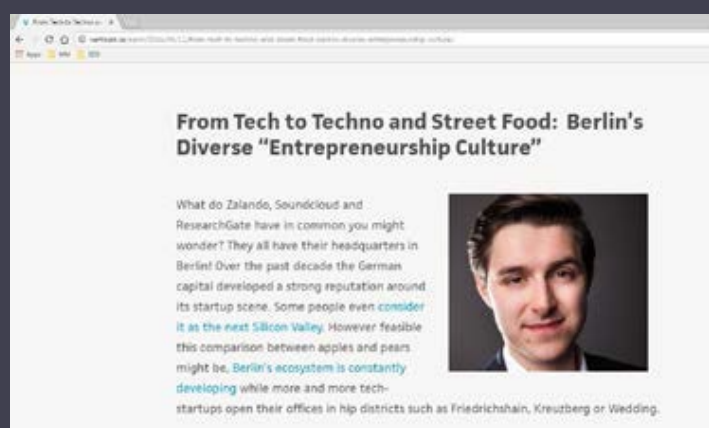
From Tech to Techno and Street Food: Berlin's Diverse "Entrepreneurship Culture"

What do Zalando, Soundcloud and ResearchGate have in common you might wonder? They all have their headquarters in Berlin! Over the past decade the German capital developed a strong reputation around its startup scene. Some people even consider it as the next Silicon Valley. However feasible this comparison between apples and pears might be, Berlin's ecosystem is constantly developing while more and more tech-startups open their offices in hip districts such as Friedrichshain, Kreuzberg or Wedding.